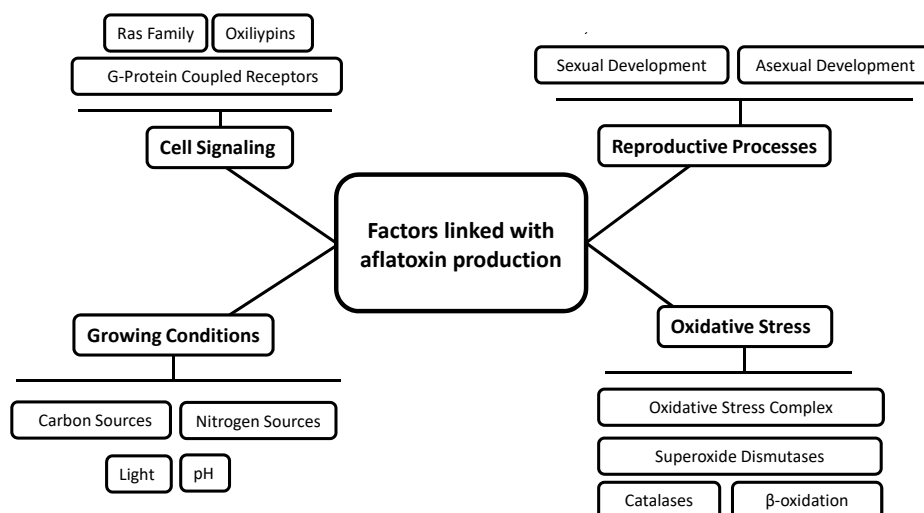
Ras Family

Oxiliypins

G-Protein Coupled Receptors

Cell Signaling

Sexual Development

Asexual Development

Reproductive Processes

Factors linked with aflatoxin production

Growing Conditions

Carbon Sources

Nitrogen Sources

Light

pH

Oxidative Stress

Oxidative Stress Complex

Superoxide Dismutases

Catalases

β-oxidation